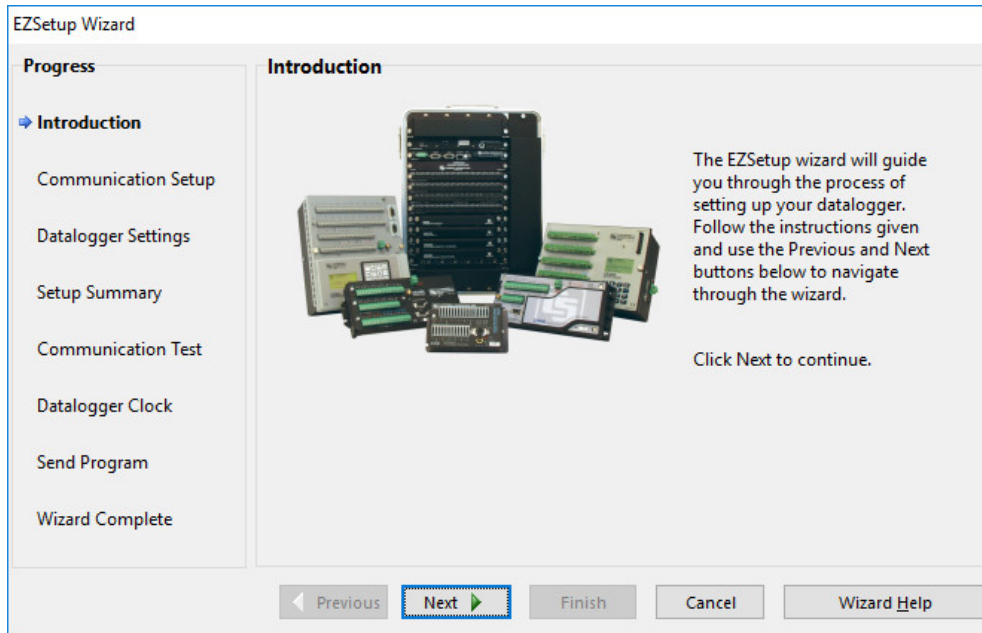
EZSetup Wizard

Progress

Introduction

Communication Setup

Datalogger Settings

Setup Summary

Communication Test

Datalogger Clock

Send Program

Wizard Complete

Introduction

The EZSetup wizard will guide you through the process of setting up your datalogger. Follow the instructions given and use the Previous and Next buttons below to navigate through the wizard.

Click Next to continue.

Previous

Next

Finish

Cancel

Wizard Help